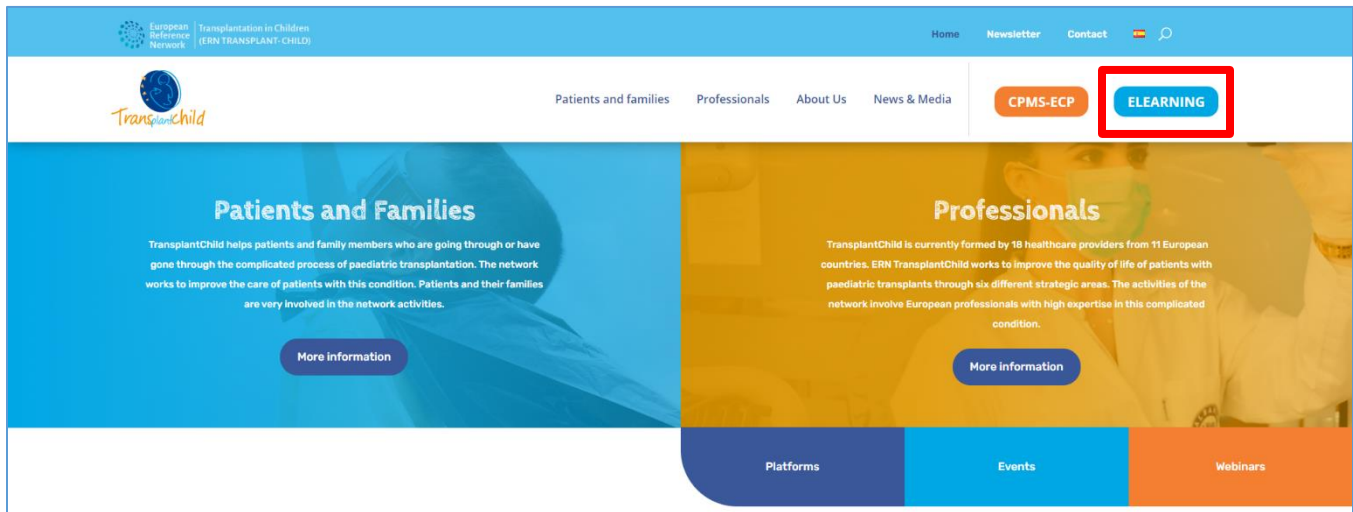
European Reference Network | Transplantation in Children (ERN TRANSPLANT-CHILD)

Home Newsletter Contact

TransplantChild

Patients and families Professionals About Us News & Media CPMS-ECP ELEARNING

Patients and Families

TransplantChild helps patients and family members who are going through or have gone through the complicated process of paediatric transplantation. The network works to improve the care of patients with this condition. Patients and their families are very involved in the network activities.

More information

Professionals

TransplantChild is currently formed by 18 healthcare providers from 11 European countries. ERN TransplantChild works to improve the quality of life of patients with paediatric transplants through six different strategic areas. The activities of the network involve European professionals with high expertise in this complicated condition.

More information

Platforms Events Webinars